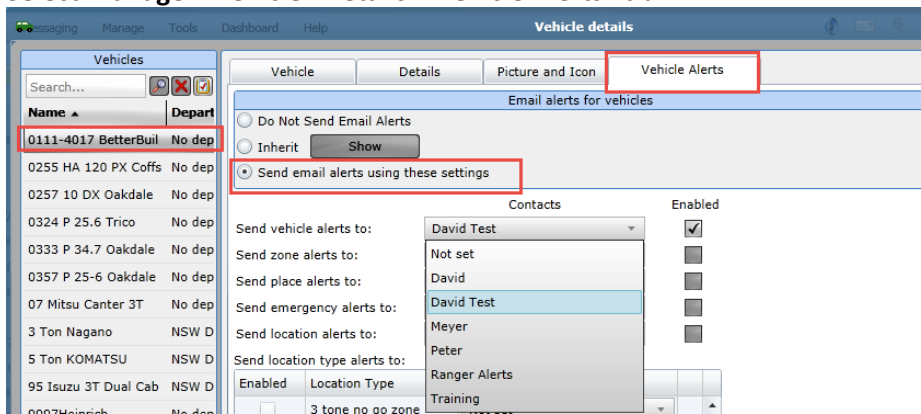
Messaging Manage Tools Dashboard Help

Vehicle details

Vehicles

Search...

| Name ▲ | Depart |
|---|---|
| 0111-4017 BetterBuil | No dep |
| 0255 HA 120 PX Coffs | No dep |
| 0257 10 DX Oakdale | No dep |
| 0324 P 25.6 Trico | No dep |
| 0333 P 34.7 Oakdale | No dep |
| 0357 P 25-6 Oakdale | No dep |
| 07 Mitsu Canter 3T | No dep |
| 3 Ton Nagano | NSW D |
| 5 Ton KOMATSU | NSW D |
| 95 Isuzu 3T Dual Cab | NSW D |
| 0007Heinrich | No dep |

Vehicle | Details | Picture and Icon | Vehicle Alerts

Email alerts for vehicles

Do Not Send Email Alerts

Inherit Show

Send email alerts using these settings

Contacts Enabled

Send vehicle alerts to: David Test

Send zone alerts to:

Send place alerts to:

Send emergency alerts to:

Send location alerts to:

Send location type alerts to:

Not set
David
David Test
Meyer
Peter
Ranger Alerts
Training

| Enabled | Location Type |
|---|---|
| | 3 tone no go zone |